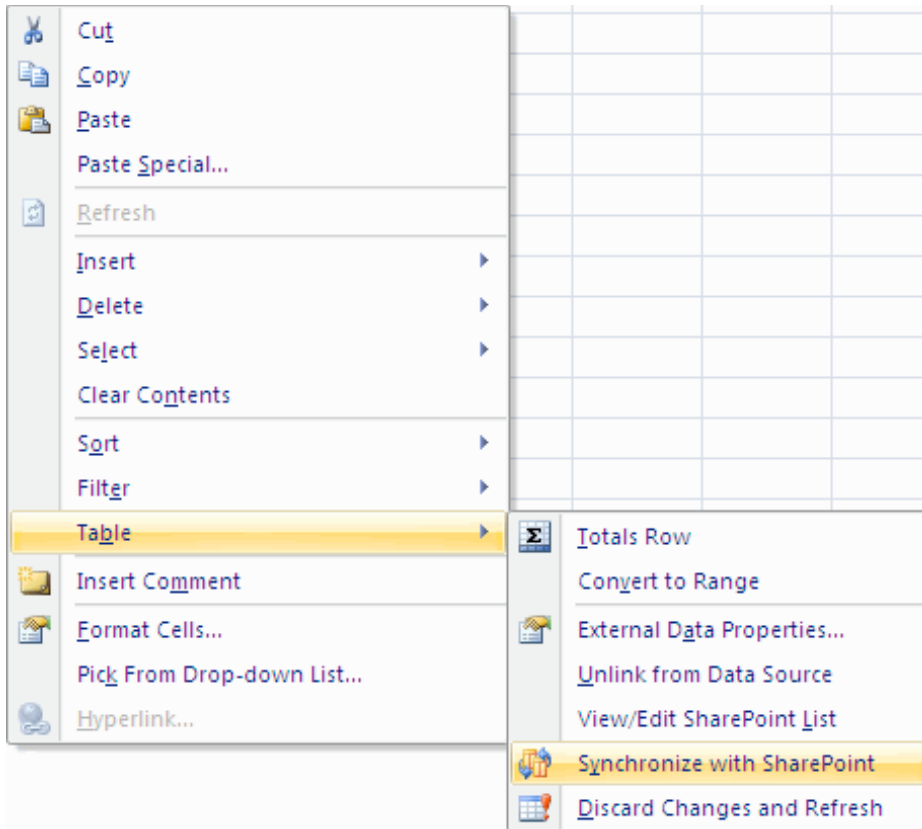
Cut
Copy
Paste
Paste Special...
Refresh
Insert
Delete
Select
Clear Contents
Sort
Filter
Table
Insert Comment
Format Cells...
Pick From Drop-down List...
Hyperlink...

Totals Row
Convert to Range
External Data Properties...
Unlink from Data Source
View/Edit SharePoint List
Synchronize with SharePoint
Discard Changes and Refresh